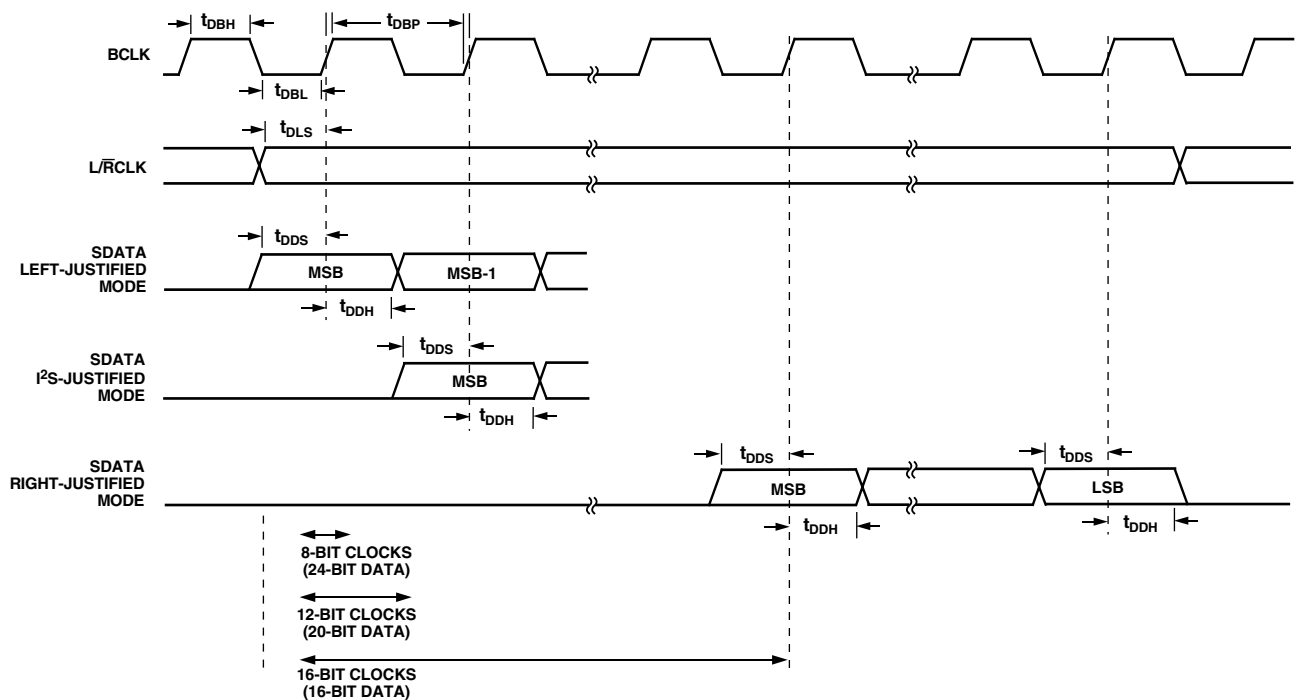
$t_{DBH}$
$t_{DBP}$
BCLK
$t_{DBL}$
$t_{DLS}$
$L/\overline{R}CLK$
$t_{DDS}$
SDATA LEFT-JUSTIFIED MODE
MSB
MSB-1
$t_{DDH}$
$t_{DDS}$
SDATA $I^2S$-JUSTIFIED MODE
MSB
$t_{DDH}$
$t_{DDS}$
$t_{DDS}$
SDATA RIGHT-JUSTIFIED MODE
MSB
LSB
$t_{DDH}$
$t_{DDH}$
8-BIT CLOCKS (24-BIT DATA)
12-BIT CLOCKS (20-BIT DATA)
16-BIT CLOCKS (16-BIT DATA)